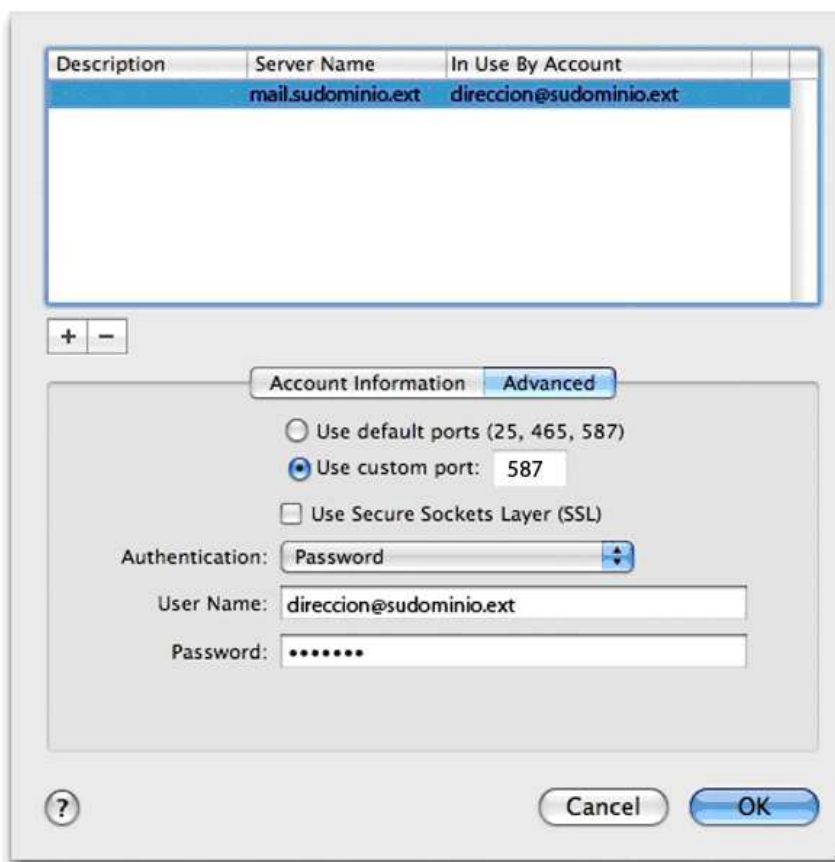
| Description | Server Name | In Use By Account |
|---|---|---|
| | mail.sudominio.ext | direccion@sudominio.ext |

+ −

Account Information Advanced

Use default ports (25, 465, 587)
Use custom port: 587

Use Secure Sockets Layer (SSL)

Authentication: Password

User Name: direccion@sudominio.ext

Password: •••••••

?

Cancel OK